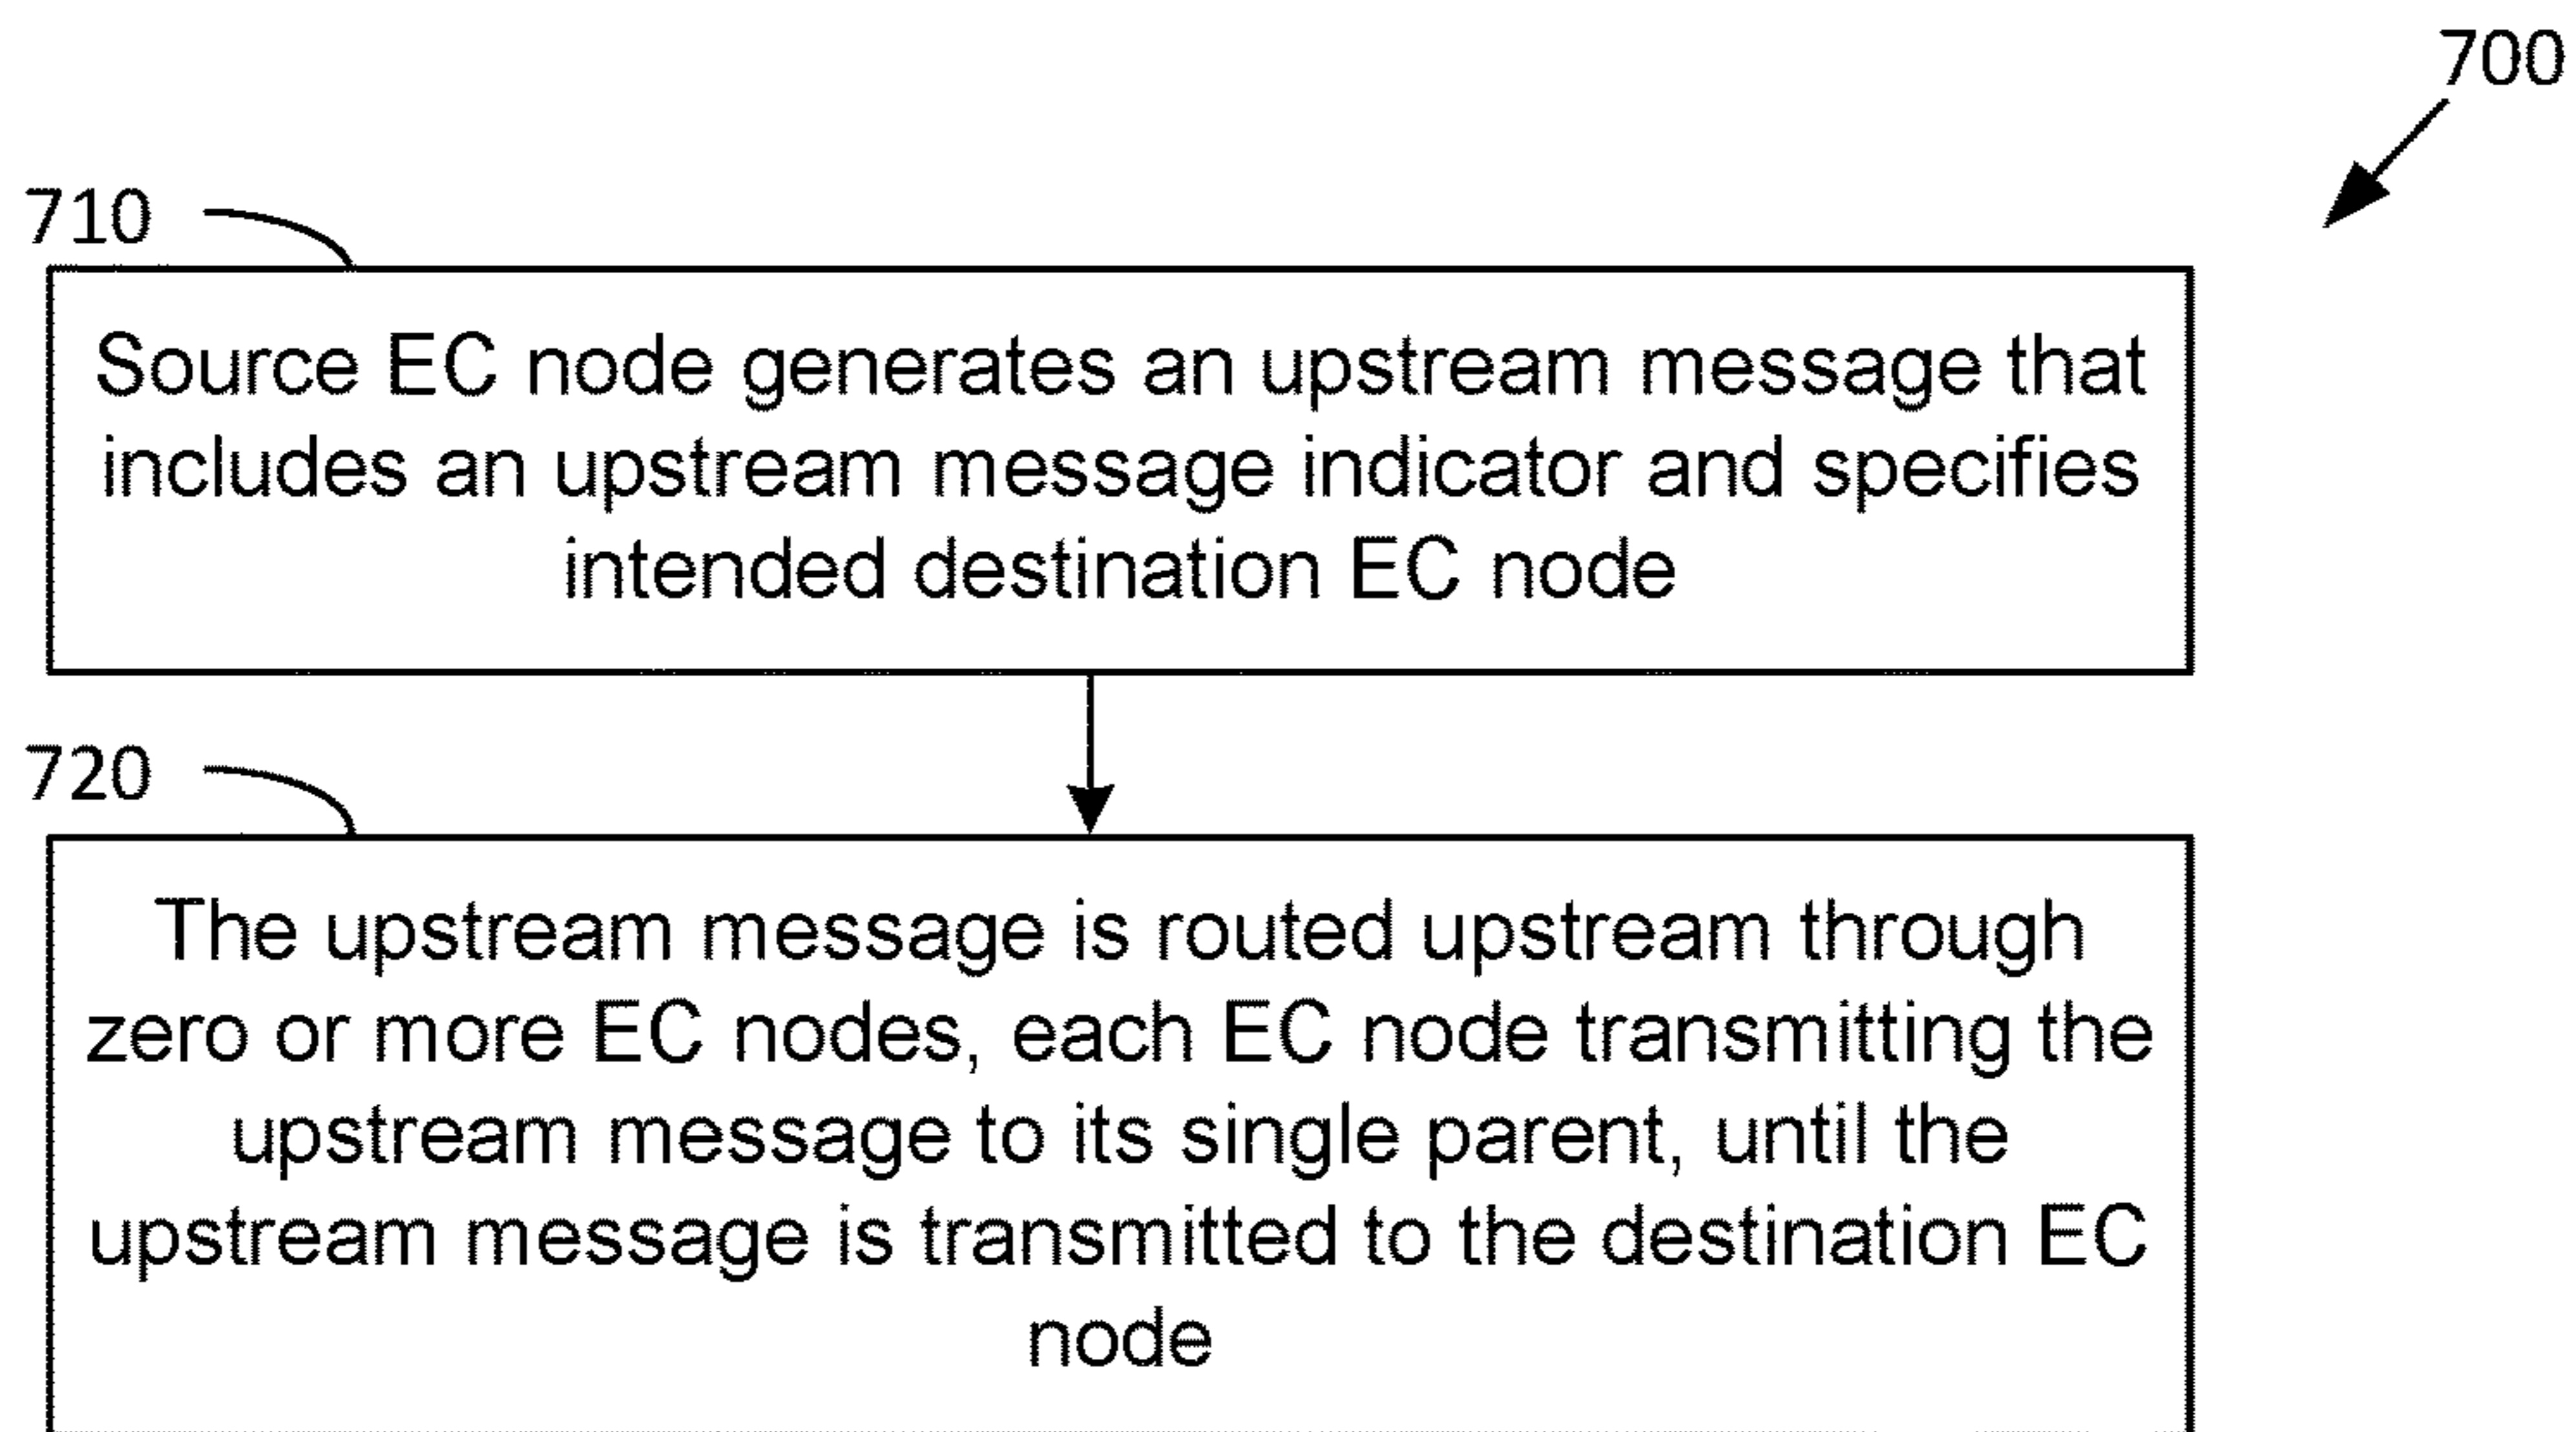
700

710

Source EC node generates an upstream message that includes an upstream message indicator and specifies intended destination EC node

720

The upstream message is routed upstream through zero or more EC nodes, each EC node transmitting the upstream message to its single parent, until the upstream message is transmitted to the destination EC node